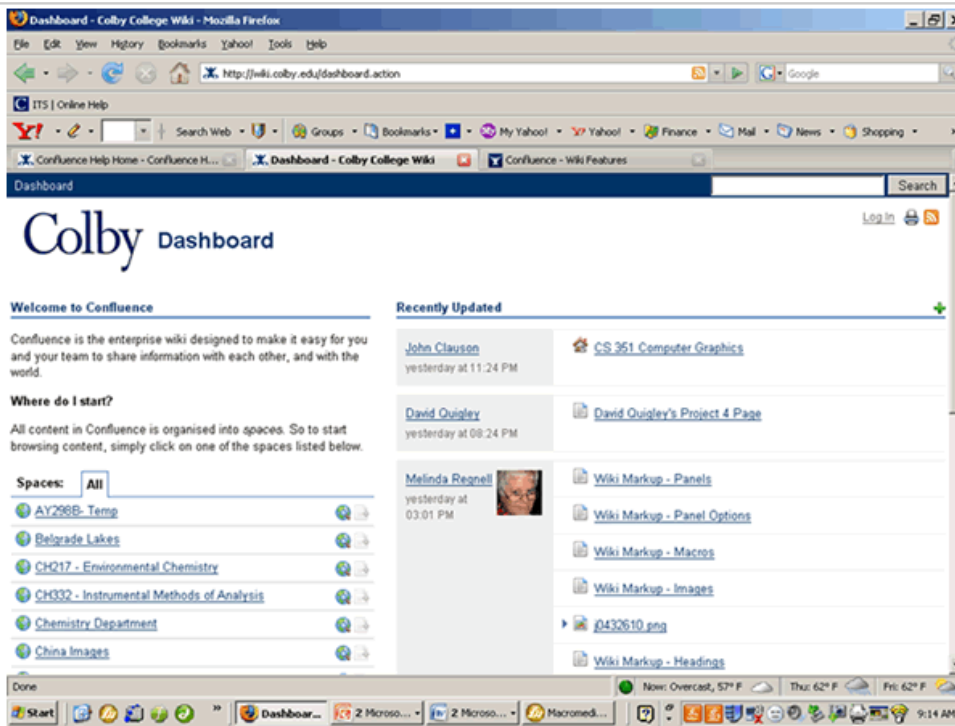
Dashboard - Colby College Wiki - Mozilla Firefox

File Edit View History Bookmarks Yahoo! Tools Help

http://wiki.colby.edu/dashboard.action

Google

ITS | Online Help

Y! Search Web Groups Bookmarks My Yahoo! Yahoo! Finance Mail News Shopping

Confluence Help Home - Confluence H... Dashboard - Colby College Wiki Confluence - Wiki Features

Dashboard

Search

Colby Dashboard

Log In

Welcome to Confluence

Confluence is the enterprise wiki designed to make it easy for you and your team to share information with each other, and with the world.

Where do I start?

All content in Confluence is organised into spaces. So to start browsing content, simply click on one of the spaces listed below.

Spaces: All

AY298B- Temp

Belgrade Lakes

CH217 - Environmental Chemistry

CH332 - Instrumental Methods of Analysis

Chemistry Department

China Images

Recently Updated

John Clauson
yesterday at 11:24 PM

CS 351 Computer Graphics

David Quigley
yesterday at 08:24 PM

David Quigley's Project 4 Page

Melinda Regnell
yesterday at 03:01 PM

Wiki Markup - Panels

Wiki Markup - Panel Options

Wiki Markup - Macros

Wiki Markup - Images

j0432610.png

Wiki Markup - Headings

Done

Now: Overcast, 57° F Thu: 62° F Fri: 62° F

Start Dashboar... 2 Microso... 2 Microso... Macromedi... 9:14 AM